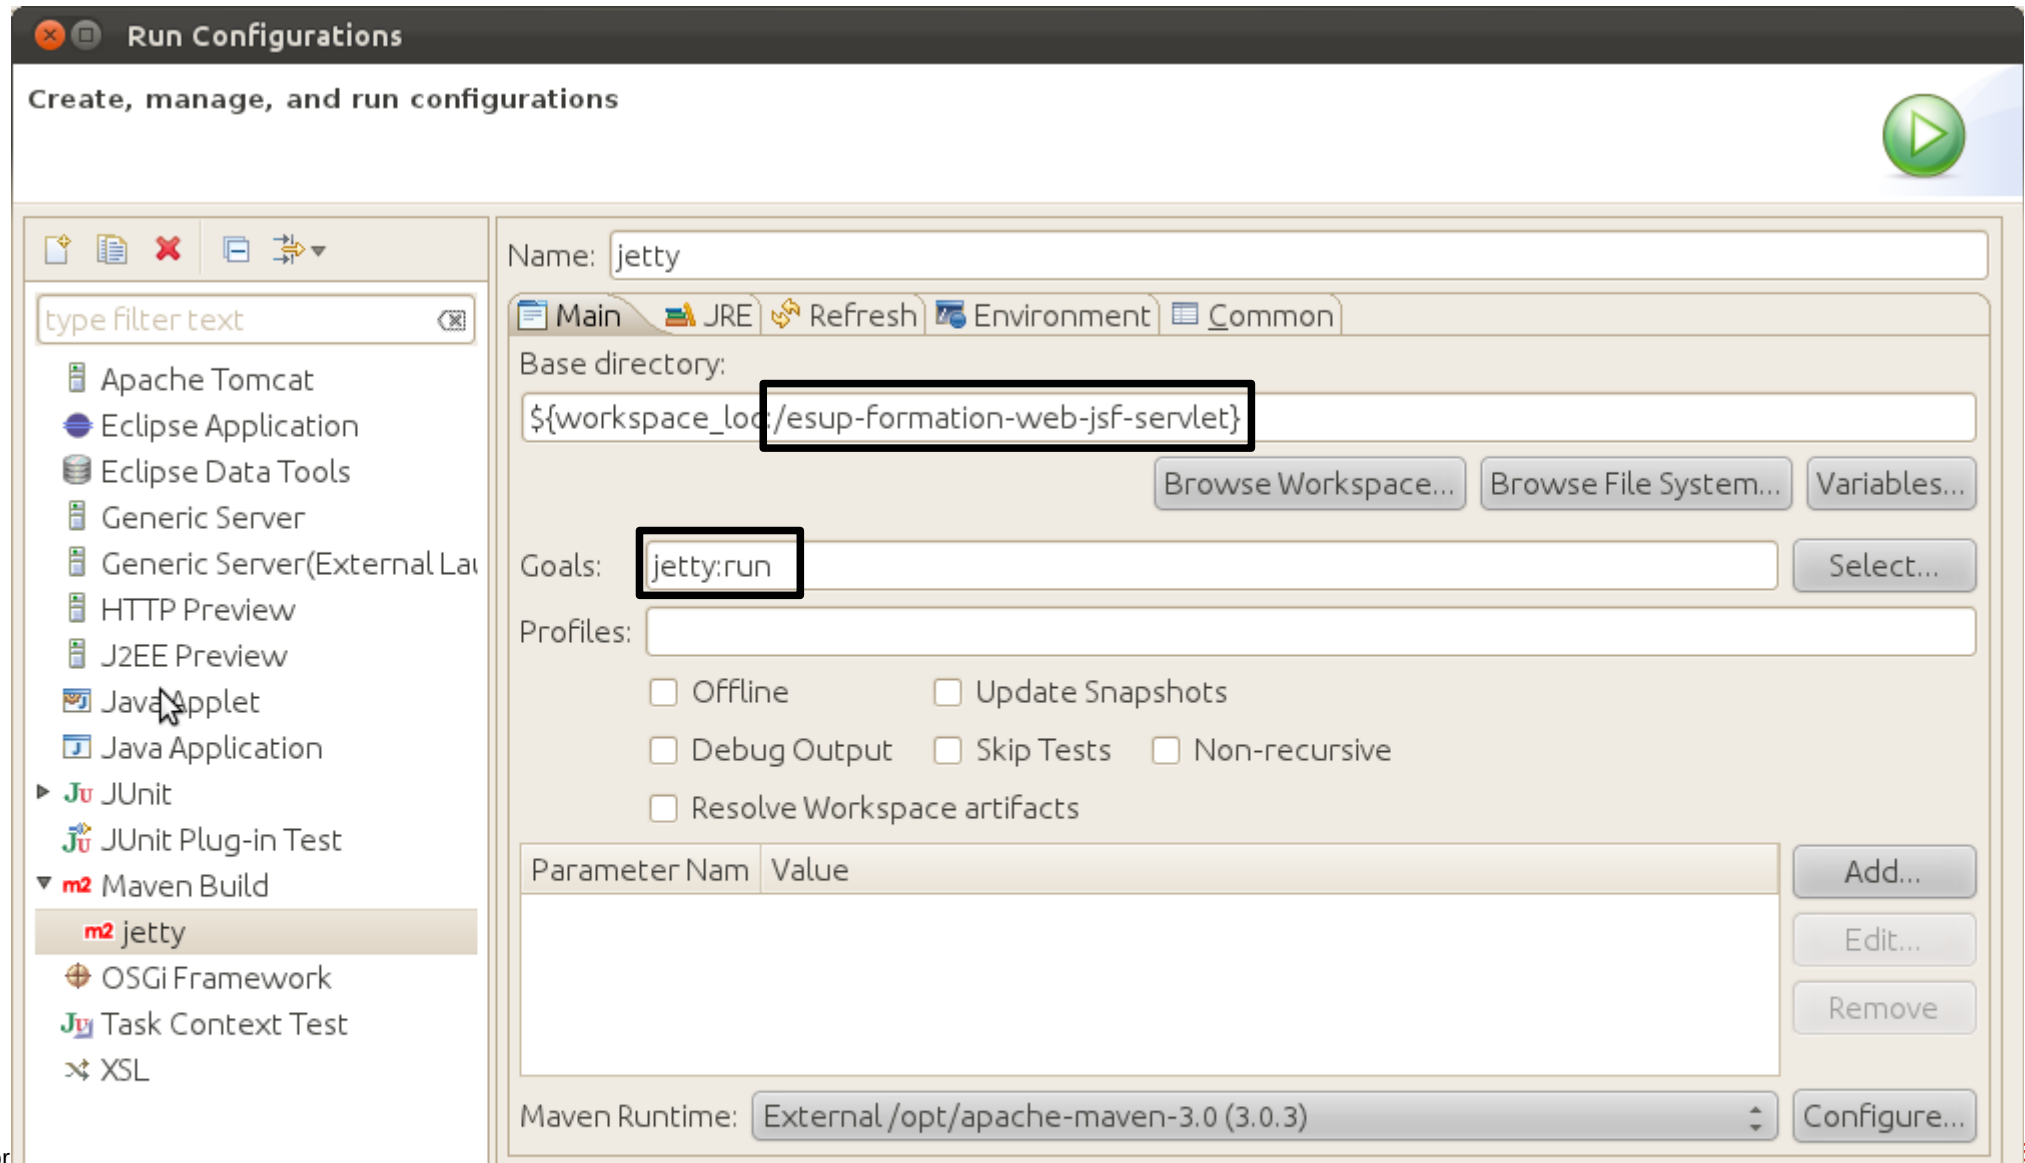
Run Configurations

Create, manage, and run configurations

type filter text

Apache Tomcat
Eclipse Application
Eclipse Data Tools
Generic Server
Generic Server(External Lau
HTTP Preview
J2EE Preview
Java Applet
Java Application
JUnit
JUnit Plug-in Test
Maven Build
jetty
OSGi Framework
Task Context Test
XSL

Name: jetty

Main JRE Refresh Environment Common

Base directory:
${workspace_loc:/esup-formation-web-jsf-servlet}

Browse Workspace... Browse File System... Variables...

Goals: jetty:run Select...

Profiles:

Offline Update Snapshots
Debug Output Skip Tests Non-recursive
Resolve Workspace artifacts

| Parameter Nam | Value |
|---|---|
| | |

Add...
Edit...
Remove

Maven Runtime: External /opt/apache-maven-3.0 (3.0.3) Configure...